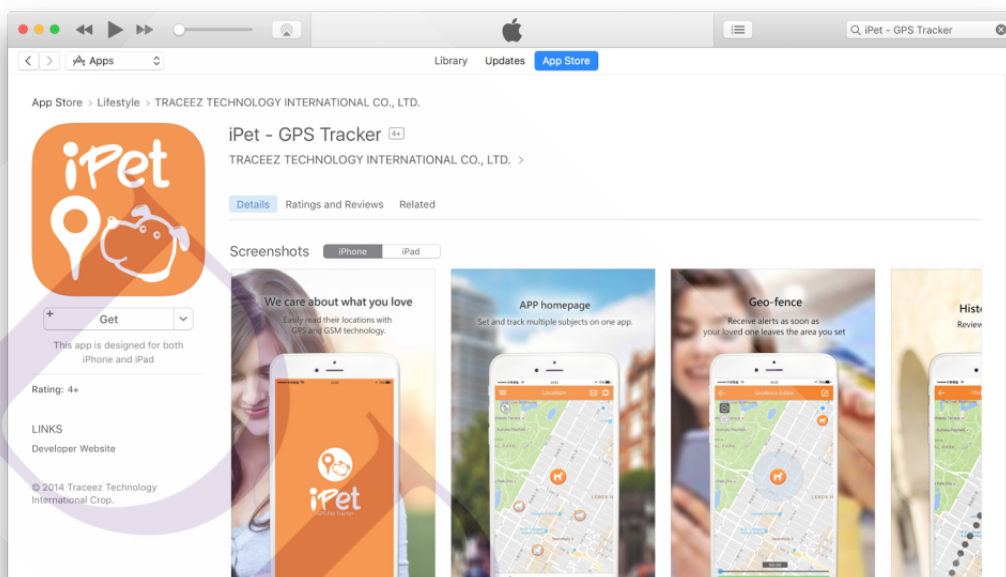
iPet - GPS Tracker

Apps

Library Updates App Store

App Store > Lifestyle > TRACEEZ TECHNOLOGY INTERNATIONAL CO., LTD.

iPet

iPet - GPS Tracker 4+

TRACEEZ TECHNOLOGY INTERNATIONAL CO., LTD. >

Details Ratings and Reviews Related

Screenshots iPhone iPad

+ Get

This app is designed for both iPhone and iPad

Rating: 4+

LINKS

Developer Website

© 2014 Traceez Technology International Crop.

We care about what you love
Easily read their locations with GPS and GSM technology.

iPet

APP homepage
Set and track multiple subjects on one app.

Location

Geo-fence
Receive alerts as soon as your loved one leaves the area you set

Geofence Editor

Histo
Review

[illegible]